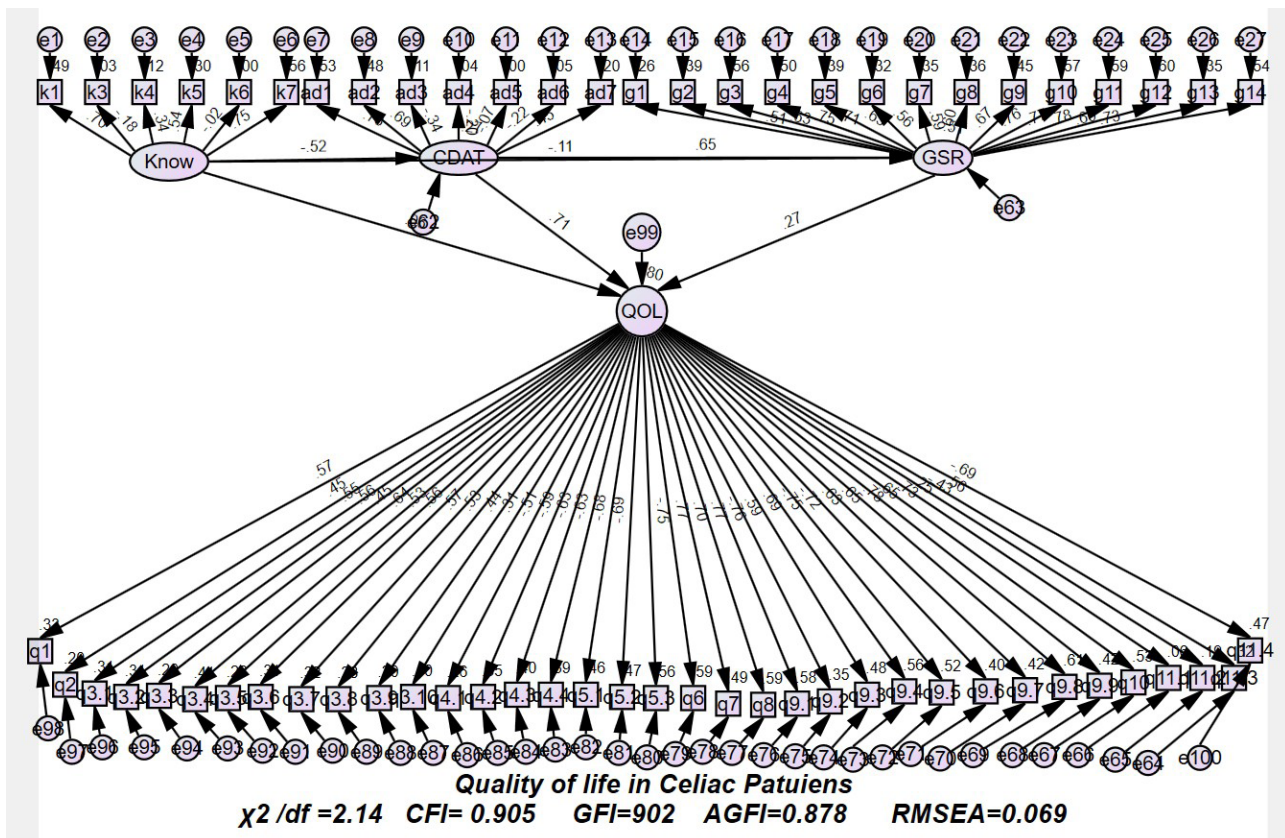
e1 e2 e3 e4 e5 e6 e7 e8 e9 e10 e11 e12 e13 e14 e15 e16 e17 e18 e19 e20 e21 e22 e23 e24 e25 e26 e27

.49 .03 .12 .30 .00 .56 .53 .48 .11 .04 .00 .05 .20 .26 .39 .56 .50 .39 .32 .35 .36 .45 .57 .59 .60 .35 .54

k1 k3 k4 k5 k6 k7 ad1 ad2 ad3 ad4 ad5 ad6 ad7 g1 g2 g3 g4 g5 g6 g7 g8 g9 g10 g11 g12 g13 g14

.70 .18 .34 .54 -.02 .75 .73 .69 .34 .20 .07 .22 .45 .51 .63 .75 .71 .63 .56 .59 .60 .67 .76 .71 .78 .60 .73

Know -.52 CDAT -.11 .65 GSR

e62 e63

.71 .27

e99

.80

QOL

.57 .45 .56 .56 .53 .64 .45 .51 .63 .44 .51 .54 .59 .63 .68 .69 -.75 .77 .70 .77 .76 .59 .69 .73 .72 .63 .65 .78 .63 .75 .43 .46 -.69

.33 .20 .31 .31 .26 .41 .20 .26 .25 .29 .39 .40 .56 .55 .40 .39 .46 .47 .56 .59 .49 .59 .58 .35 .48 .56 .52 .40 .42 .61 .42 .54 .09 .19 .47

q1 q2 q3.1 q3.2 q3.3 q3.4 q3.5 q3.6 q3.7 q3.8 q3.9 q3.10 q4.1 q4.2 q4.3 q4.4 q5.1 q5.2 q5.3 q6 q7 q8 q9.1 q9.2 q9.3 q9.4 q9.5 q9.6 q9.7 q9.8 q9.9 q10 q11 q12 q13 q14

e98 e97 e96 e95 e94 e93 e92 e91 e90 e89 e88 e87 e86 e85 e84 e83 e82 e81 e80 e79 e78 e77 e76 e75 e74 e73 e72 e71 e70 e69 e68 e67 e66 e65 e64 e100

Quality of life in Celiac Patuiens

$\chi2$ /df =2.14 CFI= 0.905 GFI=902 AGFI=0.878 RMSEA=0.069